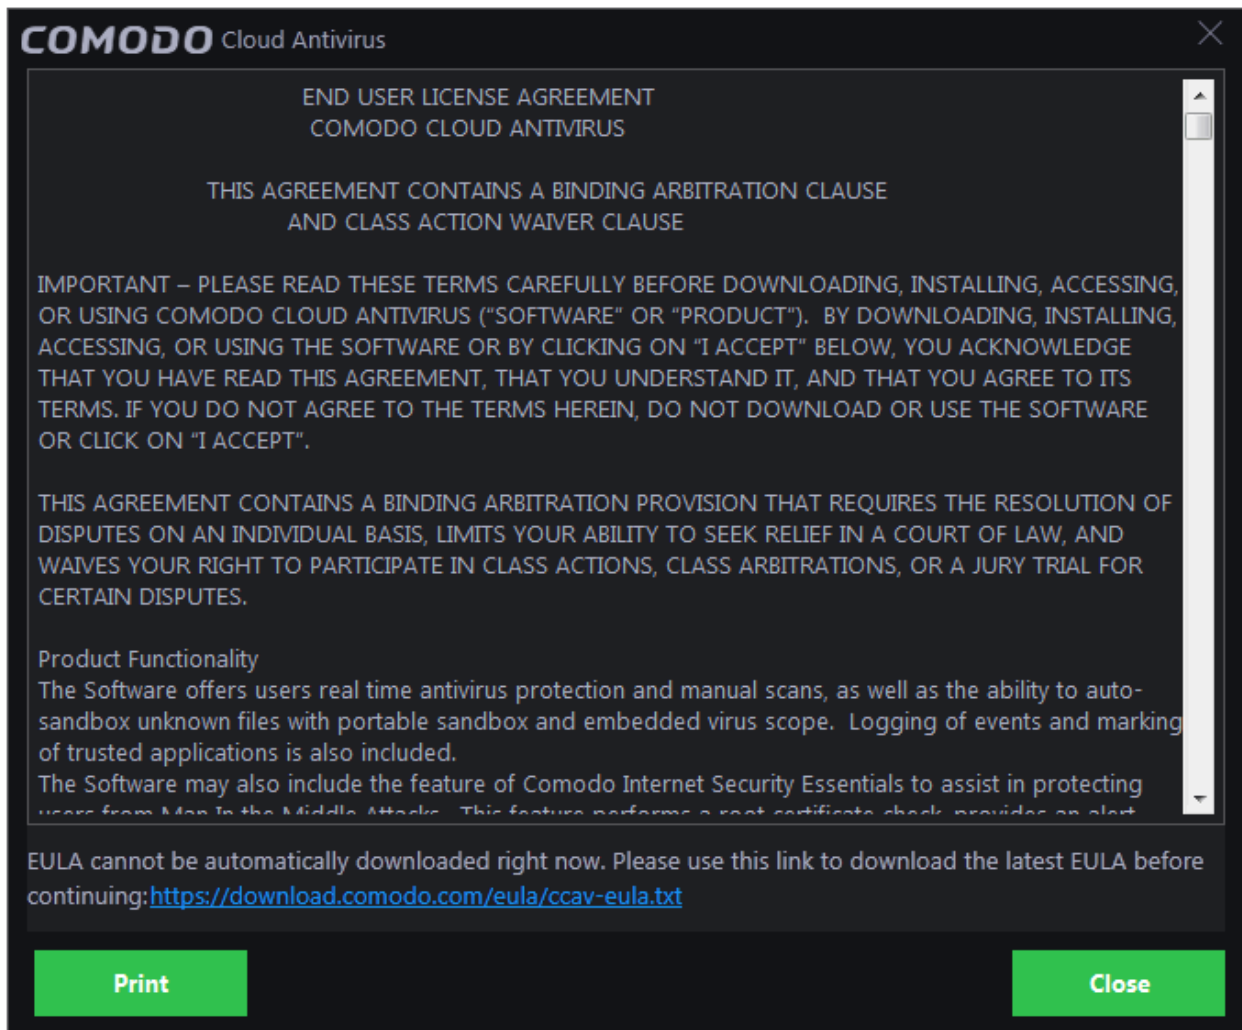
COMODO Cloud Antivirus

END USER LICENSE AGREEMENT
COMODO CLOUD ANTIVIRUS

THIS AGREEMENT CONTAINS A BINDING ARBITRATION CLAUSE
AND CLASS ACTION WAIVER CLAUSE

IMPORTANT – PLEASE READ THESE TERMS CAREFULLY BEFORE DOWNLOADING, INSTALLING, ACCESSING, OR USING COMODO CLOUD ANTIVIRUS ("SOFTWARE" OR "PRODUCT"). BY DOWNLOADING, INSTALLING, ACCESSING, OR USING THE SOFTWARE OR BY CLICKING ON "I ACCEPT" BELOW, YOU ACKNOWLEDGE THAT YOU HAVE READ THIS AGREEMENT, THAT YOU UNDERSTAND IT, AND THAT YOU AGREE TO ITS TERMS. IF YOU DO NOT AGREE TO THE TERMS HEREIN, DO NOT DOWNLOAD OR USE THE SOFTWARE OR CLICK ON "I ACCEPT".

THIS AGREEMENT CONTAINS A BINDING ARBITRATION PROVISION THAT REQUIRES THE RESOLUTION OF DISPUTES ON AN INDIVIDUAL BASIS, LIMITS YOUR ABILITY TO SEEK RELIEF IN A COURT OF LAW, AND WAIVES YOUR RIGHT TO PARTICIPATE IN CLASS ACTIONS, CLASS ARBITRATIONS, OR A JURY TRIAL FOR CERTAIN DISPUTES.

Product Functionality
The Software offers users real time antivirus protection and manual scans, as well as the ability to auto-sandbox unknown files with portable sandbox and embedded virus scope. Logging of events and marking of trusted applications is also included.
The Software may also include the feature of Comodo Internet Security Essentials to assist in protecting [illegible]

EULA cannot be automatically downloaded right now. Please use this link to download the latest EULA before continuing:https://download.comodo.com/eula/ccav-eula.txt

Print

Close